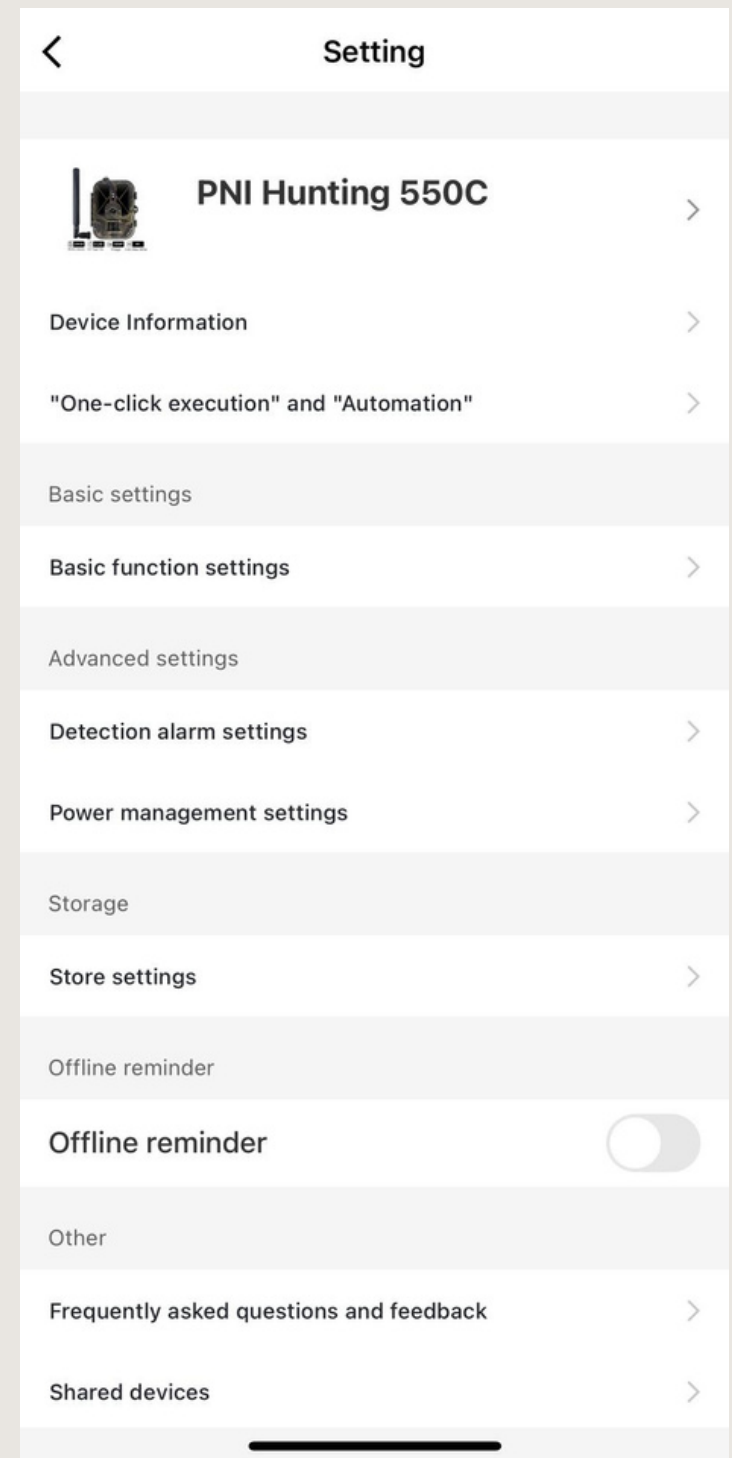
Setting

PNI Hunting 550C

Device Information

"One-click execution" and "Automation"

Basic settings

Basic function settings

Advanced settings

Detection alarm settings

Power management settings

Storage

Store settings

Offline reminder

Offline reminder

Other

Frequently asked questions and feedback

Shared devices